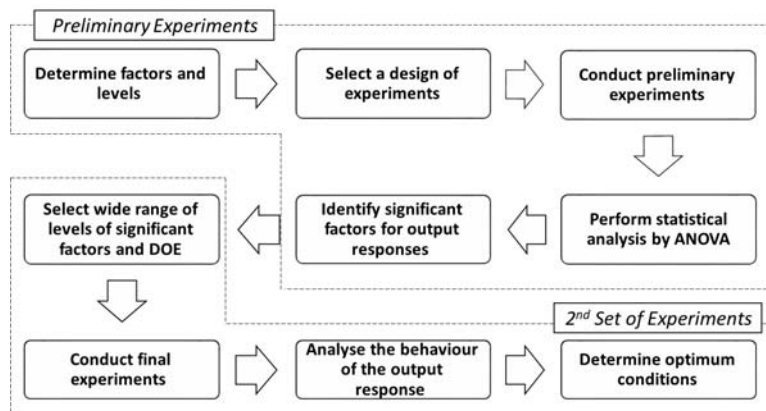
Preliminary Experiments

Determine factors and levels

Select a design of experiments

Conduct preliminary experiments

Perform statistical analysis by ANOVA

Identify significant factors for output responses

Select wide range of levels of significant factors and DOE

2$^{nd}$ Set of Experiments

Conduct final experiments

Analyse the behaviour of the output response

Determine optimum conditions